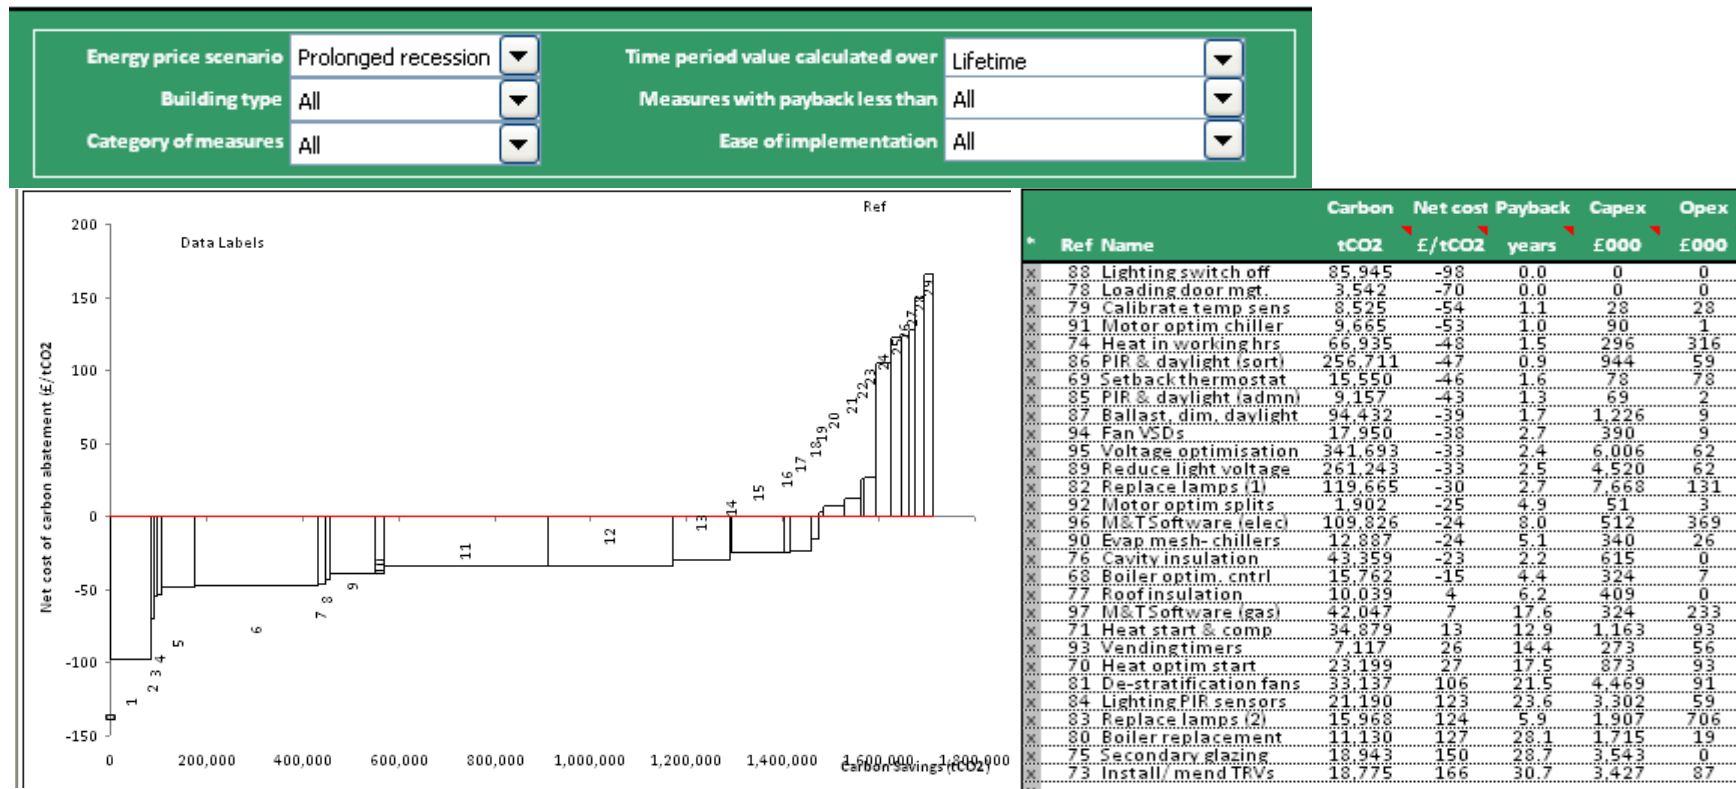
Energy price scenario Prolonged recession
Building type All
Category of measures All
Time period value calculated over Lifetime
Measures with payback less than All
Ease of implementation All

Ref
Data Labels
200
150
100
50
0
-50
-100
-150
Net cost of carbon abatement (£/tCO2)
0 200,000 400,000 600,000 800,000 1,000,000 1,200,000 1,400,000 1,600,000 1,800,000
Carbon Savings (tCO2)
1 2 3 4 5 6 7 8 9 11 12 13 14 15 16 17 18 19 20 21 22 23 24 25 26 27 28 29

| * | Ref | Name | Carbon tCO2 | Net cost £/tCO2 | Payback years | Capex £000 | Opex £000 |
|---|---|---|---|---|---|---|---|
| x | 88 | Lighting switch off | 85,945 | -98 | 0.0 | 0 | 0 |
| x | 78 | Loading door mgt. | 3,542 | -70 | 0.0 | 0 | 0 |
| x | 79 | Calibrate temp sens | 8,525 | -54 | 1.1 | 28 | 28 |
| x | 91 | Motor optim chiller | 9,665 | -53 | 1.0 | 90 | 1 |
| x | 74 | Heat in working hrs | 66,935 | -48 | 1.5 | 296 | 316 |
| x | 86 | PIR & daylight (sort) | 256,711 | -47 | 0.9 | 944 | 59 |
| x | 69 | Setback thermostat | 15,550 | -46 | 1.6 | 78 | 78 |
| x | 85 | PIR & daylight (admn) | 9,157 | -43 | 1.3 | 69 | 2 |
| x | 87 | Ballast, dim, daylight | 94,432 | -39 | 1.7 | 1,226 | 9 |
| x | 94 | Fan VSDs | 17,950 | -38 | 2.7 | 390 | 9 |
| x | 95 | Voltage optimisation | 341,693 | -33 | 2.4 | 6,006 | 62 |
| x | 89 | Reduce light voltage | 261,243 | -33 | 2.5 | 4,520 | 62 |
| x | 82 | Replace lamps (1) | 119,665 | -30 | 2.7 | 7,668 | 131 |
| x | 92 | Motor optim splits | 1,902 | -25 | 4.9 | 51 | 3 |
| x | 96 | M&T Software (elec) | 109,826 | -24 | 8.0 | 512 | 369 |
| x | 90 | Evap mesh- chillers | 12,887 | -24 | 5.1 | 340 | 26 |
| x | 76 | Cavity insulation | 43,359 | -23 | 2.2 | 615 | 0 |
| x | 68 | Boiler optim. cntrl | 15,762 | -15 | 4.4 | 324 | 7 |
| x | 77 | Roof insulation | 10,039 | 4 | 6.2 | 409 | 0 |
| x | 97 | M&T Software (gas) | 42,047 | 7 | 17.6 | 324 | 233 |
| x | 71 | Heat start & comp | 34,879 | 13 | 12.9 | 1,163 | 93 |
| x | 93 | Vending timers | 7,117 | 26 | 14.4 | 273 | 56 |
| x | 70 | Heat optim start | 23,199 | 27 | 17.5 | 873 | 93 |
| x | 81 | De-stratification fans | 33,137 | 106 | 21.5 | 4,469 | 91 |
| x | 84 | Lighting PIR sensors | 21,190 | 123 | 23.6 | 3,302 | 59 |
| x | 83 | Replace lamps (2) | 15,968 | 124 | 5.9 | 1,907 | 706 |
| x | 80 | Boiler replacement | 11,130 | 127 | 28.1 | 1,715 | 19 |
| x | 75 | Secondary glazing | 18,943 | 150 | 28.7 | 3,543 | 0 |
| x | 73 | Install/ mend TRVs | 18,775 | 166 | 30.7 | 3,427 | 87 |